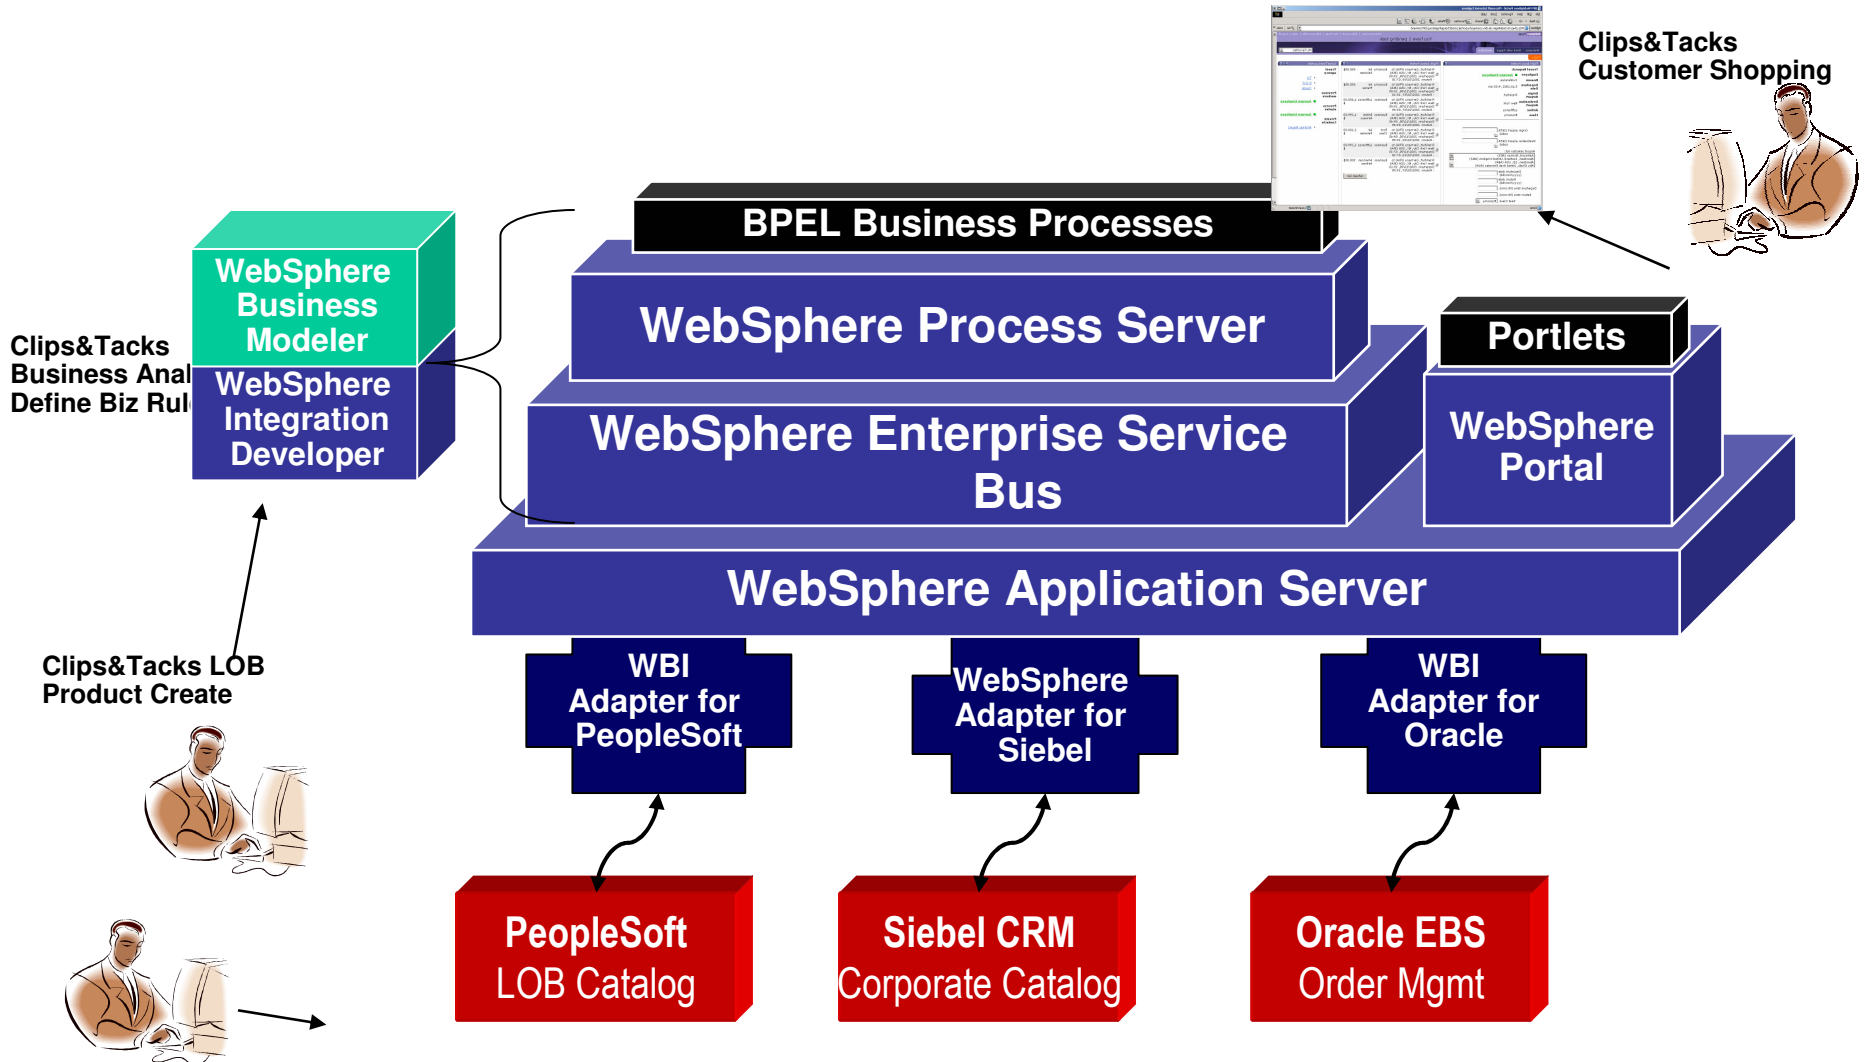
Clips&Tacks Customer Shopping

BPEL Business Processes

WebSphere Business Modeler

WebSphere Integration Developer

Clips&Tacks Business Anal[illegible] Define Biz Rul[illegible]

WebSphere Process Server

Portlets

WebSphere Enterprise Service Bus

WebSphere Portal

WebSphere Application Server

Clips&Tacks LOB Product Create

WBI Adapter for PeopleSoft

WebSphere Adapter for Siebel

WBI Adapter for Oracle

PeopleSoft LOB Catalog

Siebel CRM Corporate Catalog

Oracle EBS Order Mgmt